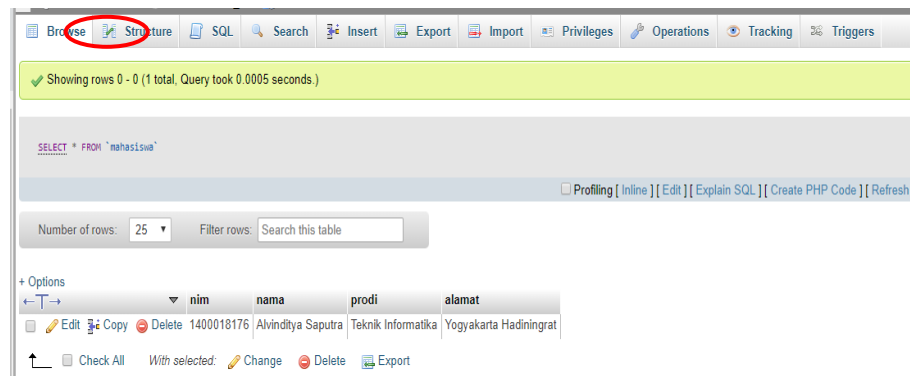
Browse Structure SQL Search Insert Export Import Privileges Operations Tracking Triggers

Showing rows 0 - 0 (1 total, Query took 0.0005 seconds.)

SELECT * FROM `mahasiswa`

Profiling [ Inline ] [ Edit ] [ Explain SQL ] [ Create PHP Code ] [ Refresh

Number of rows: 25 Filter rows: Search this table

+ Options

| ←T→ | nim | nama | prodi | alamat |
|---|---|---|---|---|
| Edit Copy Delete | 1400018176 | Alvinditya Saputra | Teknik Informatika | Yogyakarta Hadiningrat |

Check All With selected: Change Delete Export